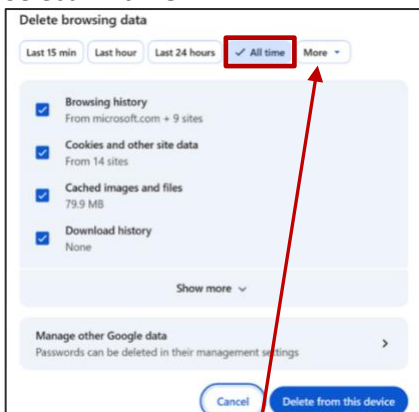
Delete browsing data

Last 15 min
Last hour
Last 24 hours
✓ All time
More

Browsing history
From microsoft.com + 9 sites

Cookies and other site data
From 14 sites

Cached images and files
79.9 MB

Download history
None

Show more

Manage other Google data
Passwords can be deleted in their management settings

Cancel
Delete from this device